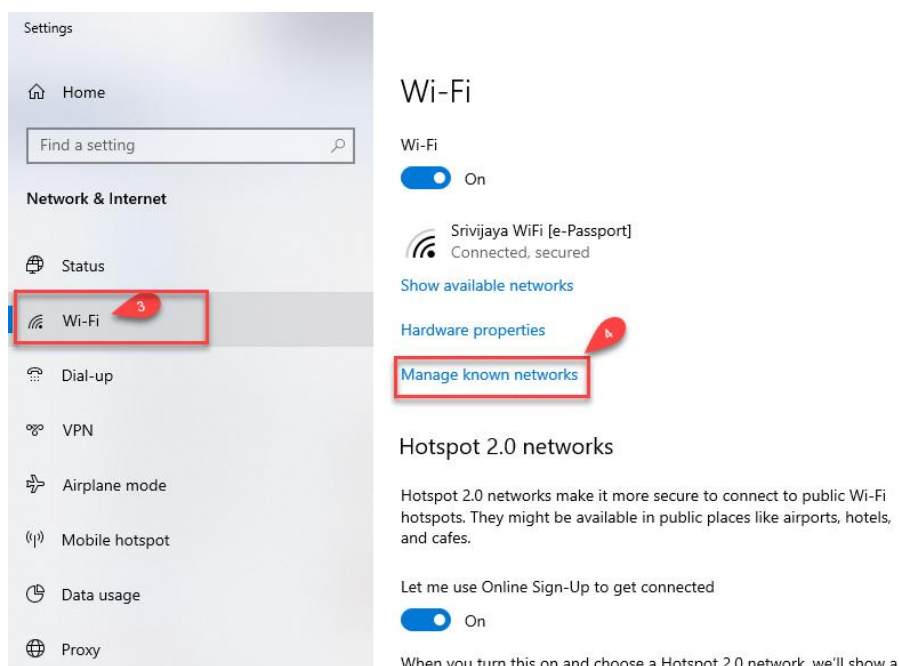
Settings

Home

Find a setting

Network & Internet

Status

Wi-Fi

3

Dial-up

VPN

Airplane mode

Mobile hotspot

Data usage

Proxy

Wi-Fi

Wi-Fi

On

Srivijaya WiFi [e-Passport]
Connected, secured

Show available networks

Hardware properties

4

Manage known networks

Hotspot 2.0 networks

Hotspot 2.0 networks make it more secure to connect to public Wi-Fi hotspots. They might be available in public places like airports, hotels, and cafes.

Let me use Online Sign-Up to get connected

On

When you turn this on and choose a Hotspot 2.0 network, we'll show a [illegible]